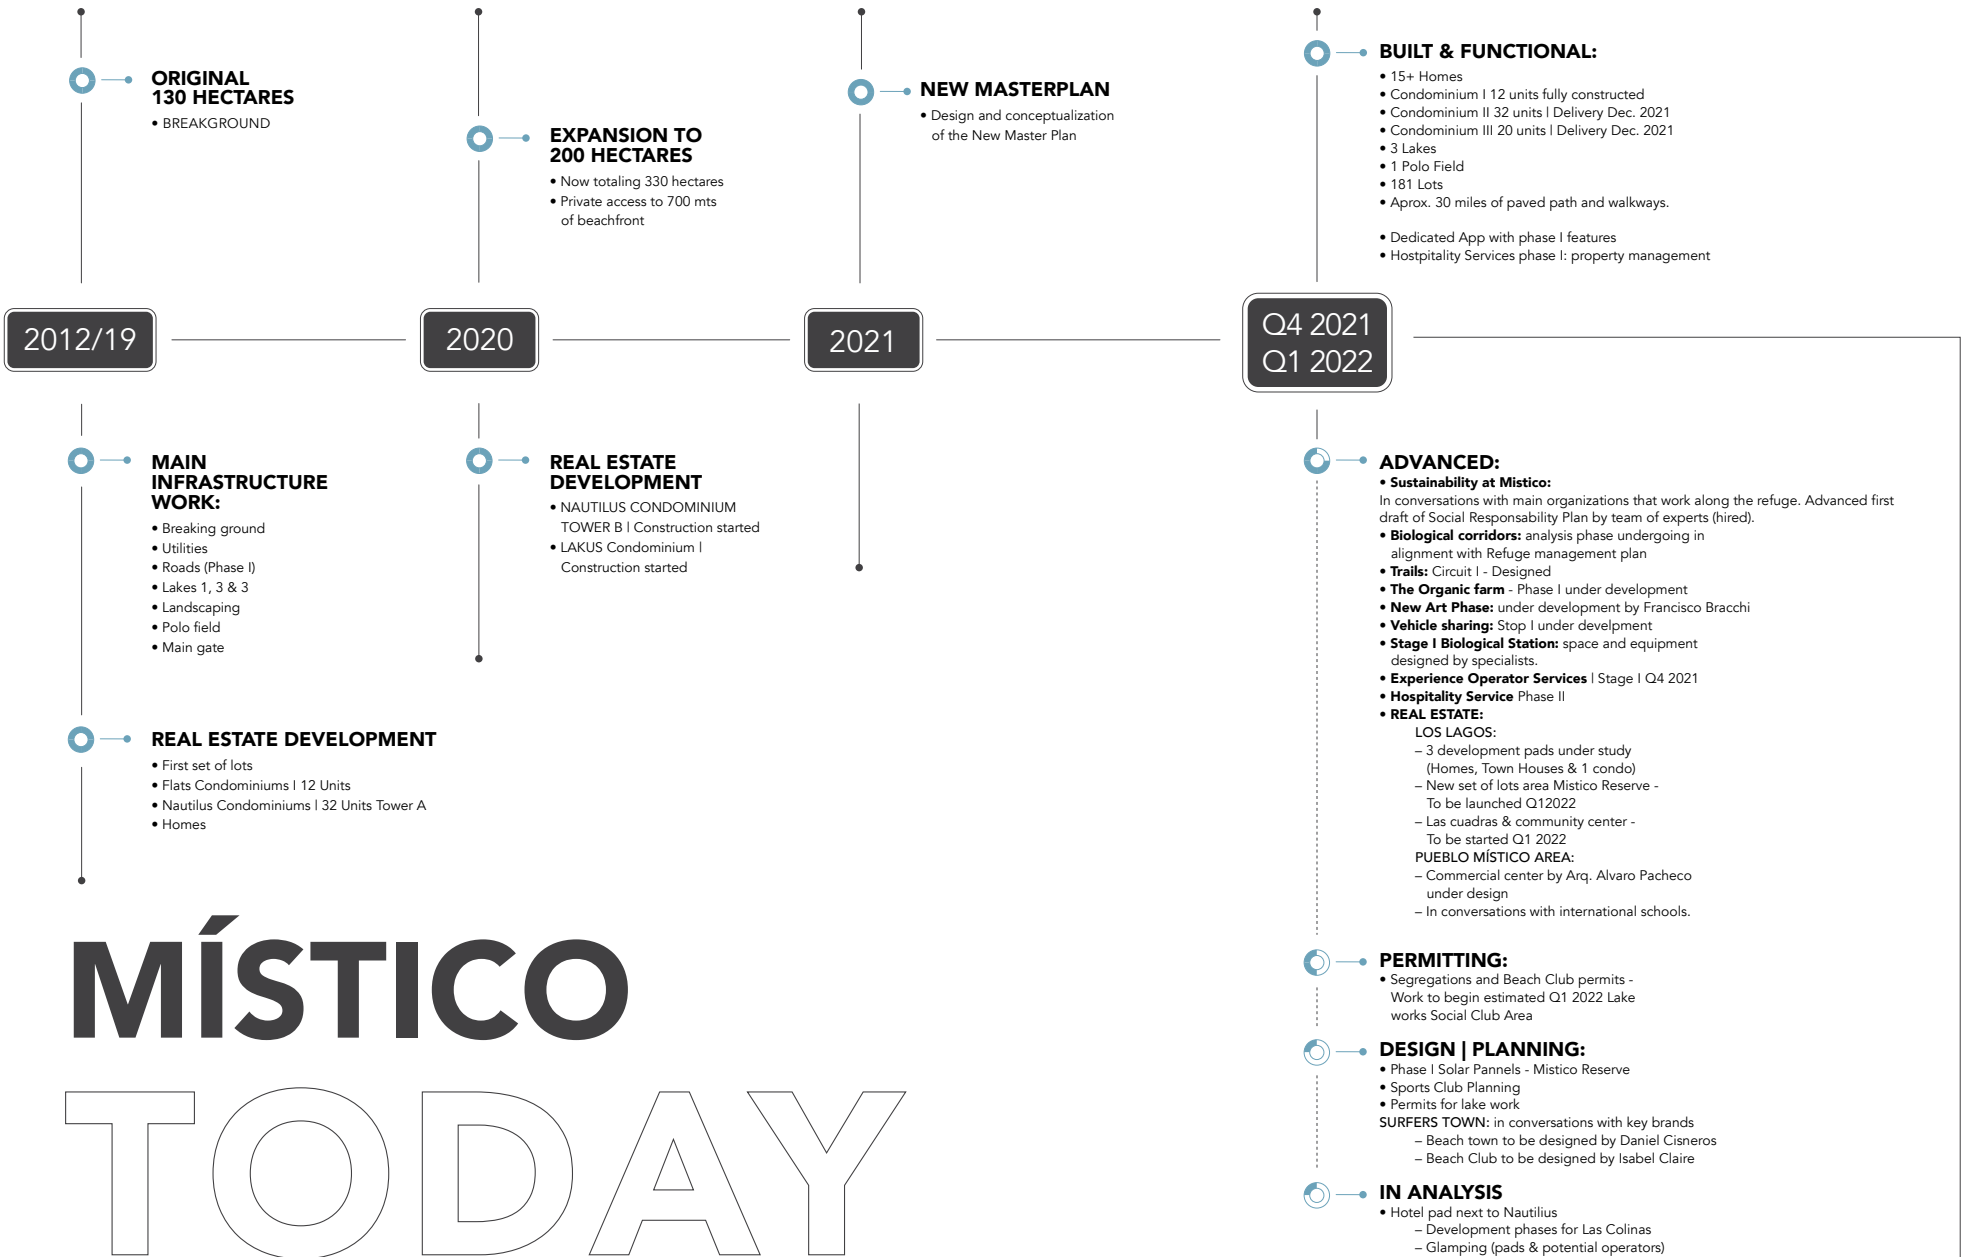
ORIGINAL
130 HECTARES
• BREAKGROUND

EXPANSION TO
200 HECTARES
• Now totaling 330 hectares
• Private access to 700 mts of beachfront

NEW MASTERPLAN
• Design and conceptualization of the New Master Plan

BUILT & FUNCTIONAL:
• 15+ Homes
• Condominium I 12 units fully constructed
• Condominium II 32 units I Delivery Dec. 2021
• Condominium III 20 units I Delivery Dec. 2021
• 3 Lakes
• 1 Polo Field
• 181 Lots
• Aprox. 30 miles of paved path and walkways.

• Dedicated App with phase I features
• Hostpitality Services phase I: property management

2012/19

2020

2021

Q4 2021
Q1 2022

MAIN
INFRASTRUCTURE
WORK:
• Breaking ground
• Utilities
• Roads (Phase I)
• Lakes 1, 3 & 3
• Landscaping
• Polo field
• Main gate

REAL ESTATE
DEVELOPMENT
• NAUTILUS CONDOMINIUM TOWER B I Construction started
• LAKUS Condominium I Construction started

REAL ESTATE DEVELOPMENT
• First set of lots
• Flats Condominiums I 12 Units
• Nautilus Condominiums I 32 Units Tower A
• Homes

ADVANCED:
• Sustainability at Mistico:
In conversations with main organizations that work along the refuge. Advanced first draft of Social Responsability Plan by team of experts (hired).
• Biological corridors: analysis phase undergoing in alignment with Refuge management plan
• Trails: Circuit I - Designed
• The Organic farm - Phase I under development
• New Art Phase: under development by Francisco Bracchi
• Vehicle sharing: Stop I under develpment
• Stage I Biological Station: space and equipment designed by specialists.
• Experience Operator Services I Stage I Q4 2021
• Hospitality Service Phase II
• REAL ESTATE:
LOS LAGOS:
– 3 development pads under study (Homes, Town Houses & 1 condo)
– New set of lots area Mistico Reserve - To be launched Q12022
– Las cuadras & community center - To be started Q1 2022
PUEBLO MÍSTICO AREA:
– Commercial center by Arq. Alvaro Pacheco under design
– In conversations with international schools.

PERMITTING:
• Segregations and Beach Club permits - Work to begin estimated Q1 2022 Lake works Social Club Area

DESIGN | PLANNING:
• Phase I Solar Pannels - Mistico Reserve
• Sports Club Planning
• Permits for lake work
SURFERS TOWN: in conversations with key brands
– Beach town to be designed by Daniel Cisneros
– Beach Club to be designed by Isabel Claire

IN ANALYSIS
• Hotel pad next to Nautilius
– Development phases for Las Colinas
– Glamping (pads & potential operators)

MÍSTICO
TODAY